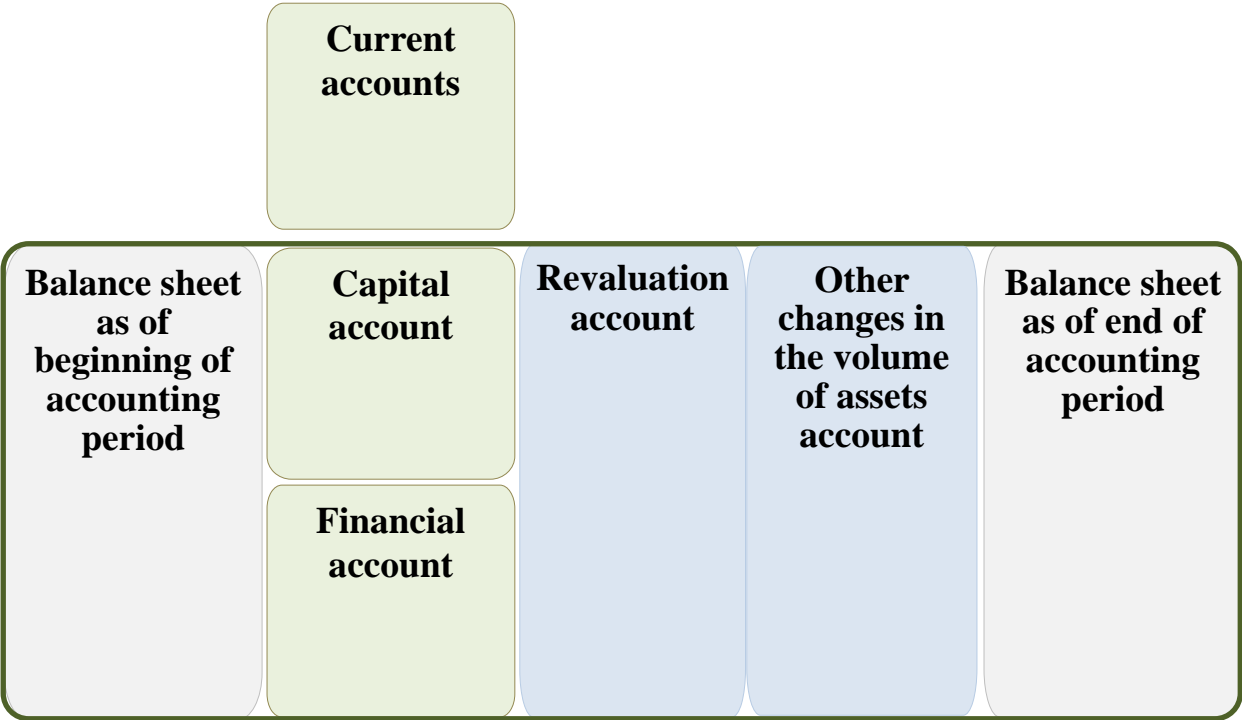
Current accounts

Balance sheet as of beginning of accounting period

Capital account

Financial account

Revaluation account

Other changes in the volume of assets account

Balance sheet as of end of accounting period